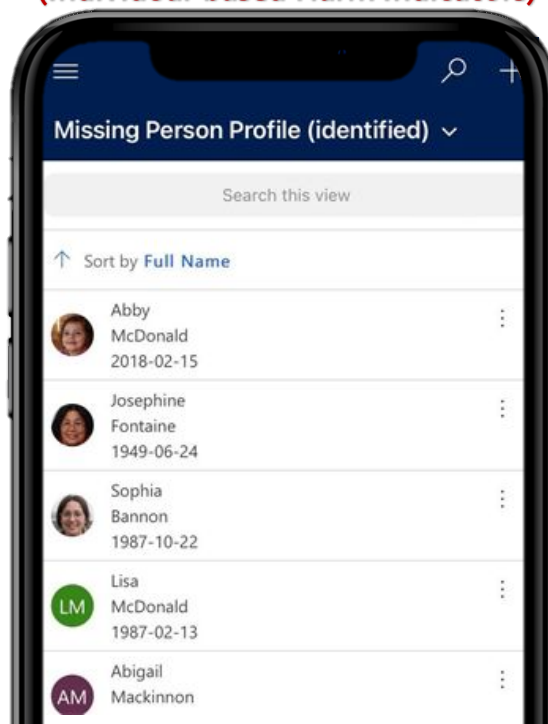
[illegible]

Missing Person Profile (identified)

Search this view

Sort by Full Name

Abby
McDonald
2018-02-15

Josephine
Fontaine
1949-06-24

Sophia
Bannon
1987-10-22

LM
Lisa
McDonald
1987-02-13

AM
Abigail
Mackinnon